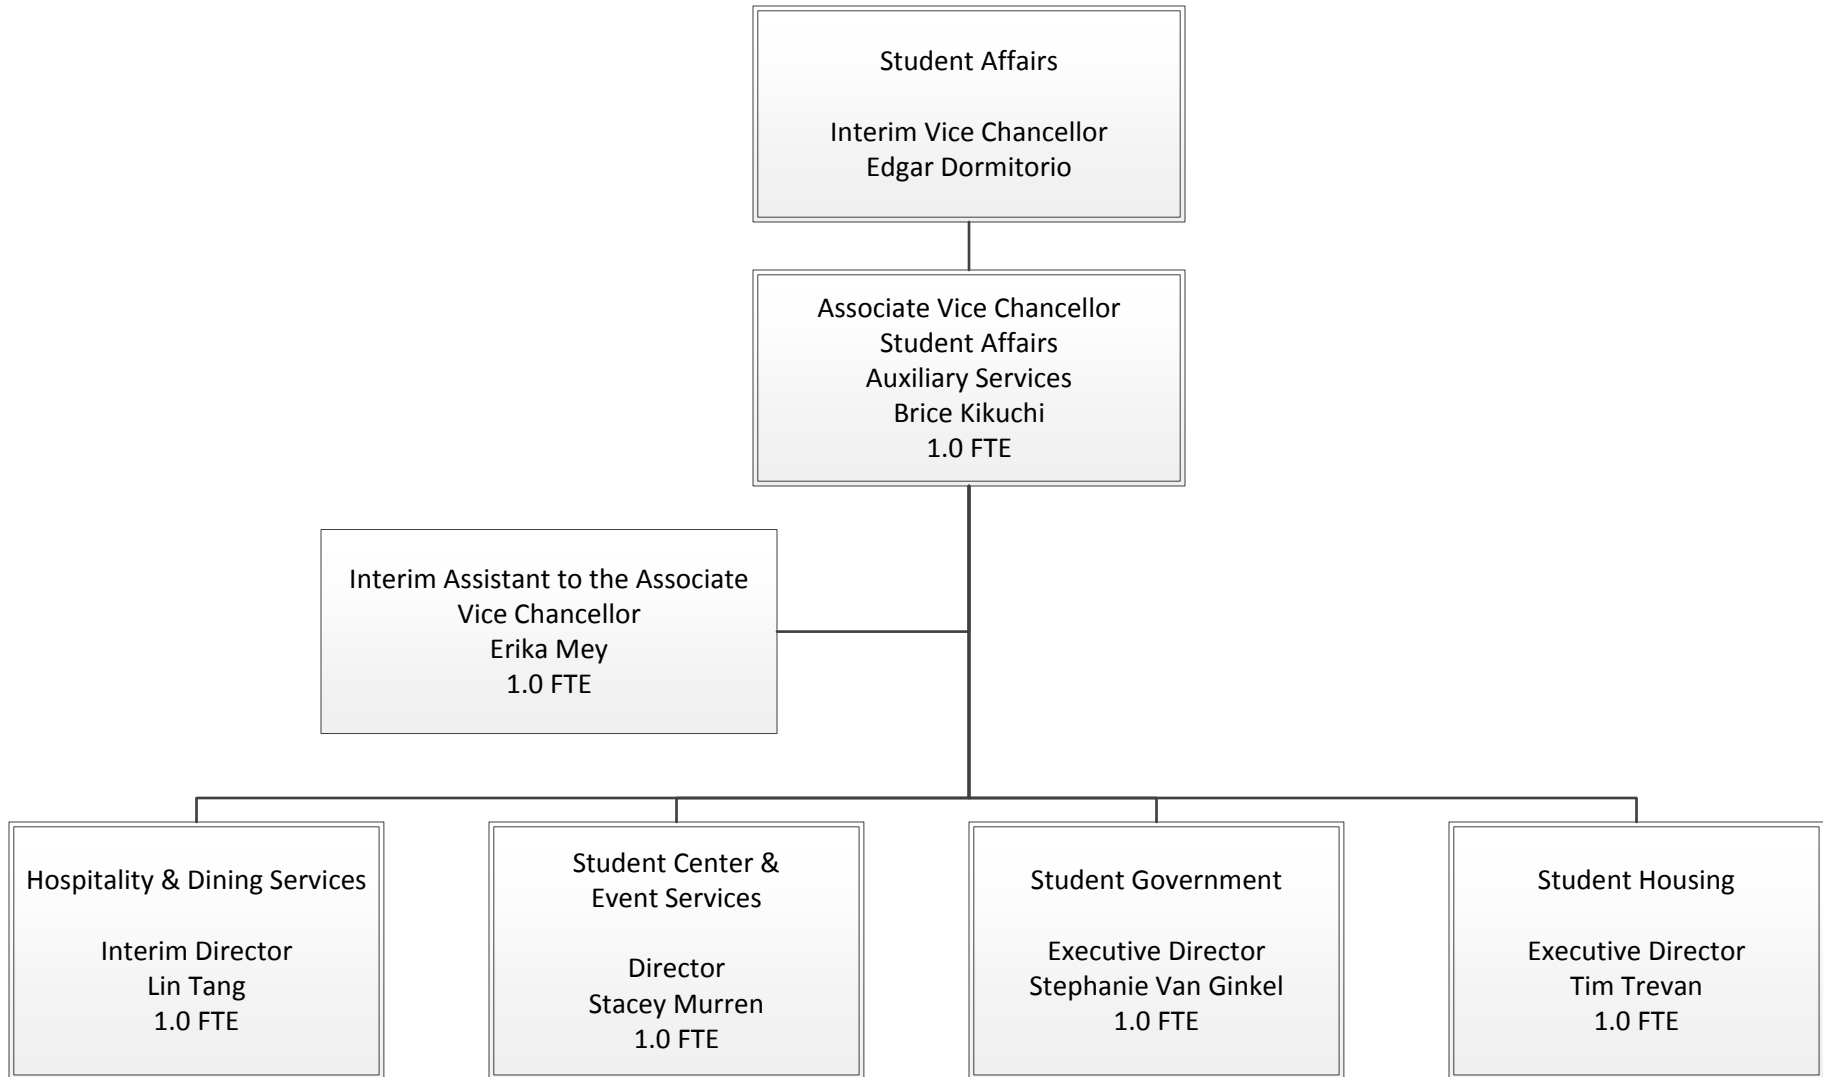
Student Affairs

Interim Vice Chancellor
Edgar Dormitorio

Associate Vice Chancellor
Student Affairs
Auxiliary Services
Brice Kikuchi
1.0 FTE

Interim Assistant to the Associate Vice Chancellor
Erika Mey
1.0 FTE

Hospitality & Dining Services

Interim Director
Lin Tang
1.0 FTE

Student Center & Event Services

Director
Stacey Murren
1.0 FTE

Student Government

Executive Director
Stephanie Van Ginkel
1.0 FTE

Student Housing

Executive Director
Tim Trevan
1.0 FTE